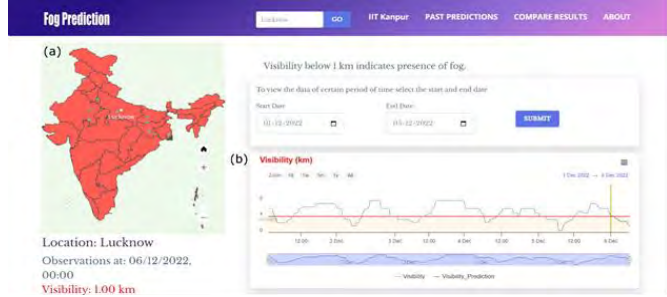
Fog Prediction

Lucknow GO IIT Kanpur PAST PREDICTIONS COMPARE RESULTS ABOUT

(a)

Lucknow

Location: Lucknow

Observations at: 06/12/2022, 00:00

Visibility: 1.00 km

Visibility below 1 km indicates presence of fog.

To view the data of certain period of time select the start and end date

Start Date

01-12-2022

End Date

03-12-2022

SUBMIT

(b)

Visibility (km)

Zoom 1d 7d 1m 3m 1y All

1 Dec 2022 → 6 Dec 2022

12:00 2 Dec 12:00 3 Dec 12:00 4 Dec 12:00 5 Dec 12:00 6 Dec

— Visibility — Visibility_Prediction